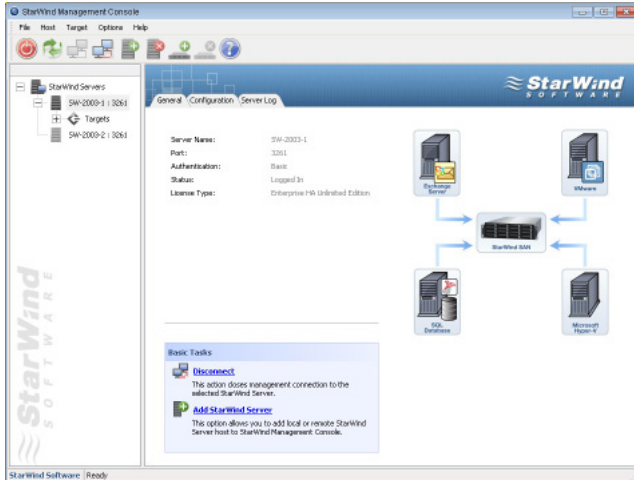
StarWind Management Console

File Host Target Options Help

StarWind Servers
SW-2003-1 : 3261
Targets
SW-2003-2 : 3261

StarWind SOFTWARE

General Configuration Server Log

StarWind SOFTWARE

| Server Name: | SW-2003-1 |
|---|---|
| Port: | 3261 |
| Authentication: | Basic |
| Status: | Logged In |
| License Type: | Enterprise HA Unlimited Edition |

Exchange Server
VMware
StarWind SAN
SQL Database
Microsoft Hyper-V

Basic Tasks

Disconnect
This action closes management connection to the selected StarWind Server.

Add StarWind Server
This option allows you to add local or remote StarWind Server host to StarWind Management Console.

StarWind Software Ready